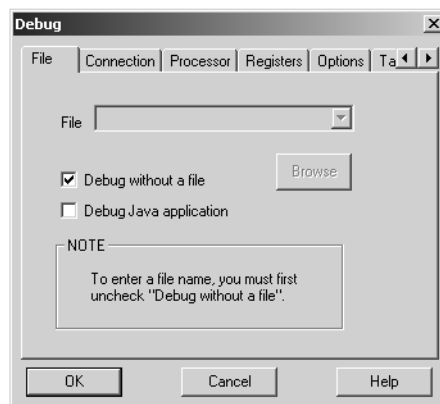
Debug

File | Connection | Processor | Registers | Options | Ta

File

Browse

Debug without a file

Debug Java application

NOTE

To enter a file name, you must first uncheck "Debug without a file".

OK

Cancel

Help